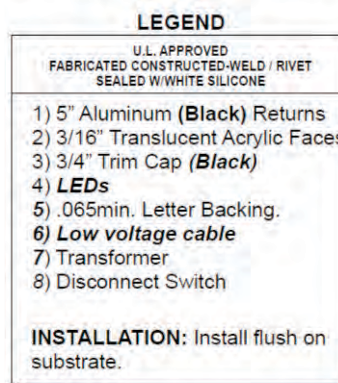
LEGEND

U.L. APPROVED
FABRICATED CONSTRUCTED-WELD / RIVET
SEALED W/WHITE SILICONE

1) 5" Aluminum **(Black)** Returns
2) 3/16" Translucent Acrylic Faces
3) 3/4" Trim Cap ***(Black)***
4) ***LEDs***
5) .065min. Letter Backing.
***6) Low voltage cable***
7) Transformer
8) Disconnect Switch

**INSTALLATION:** Install flush on substrate.